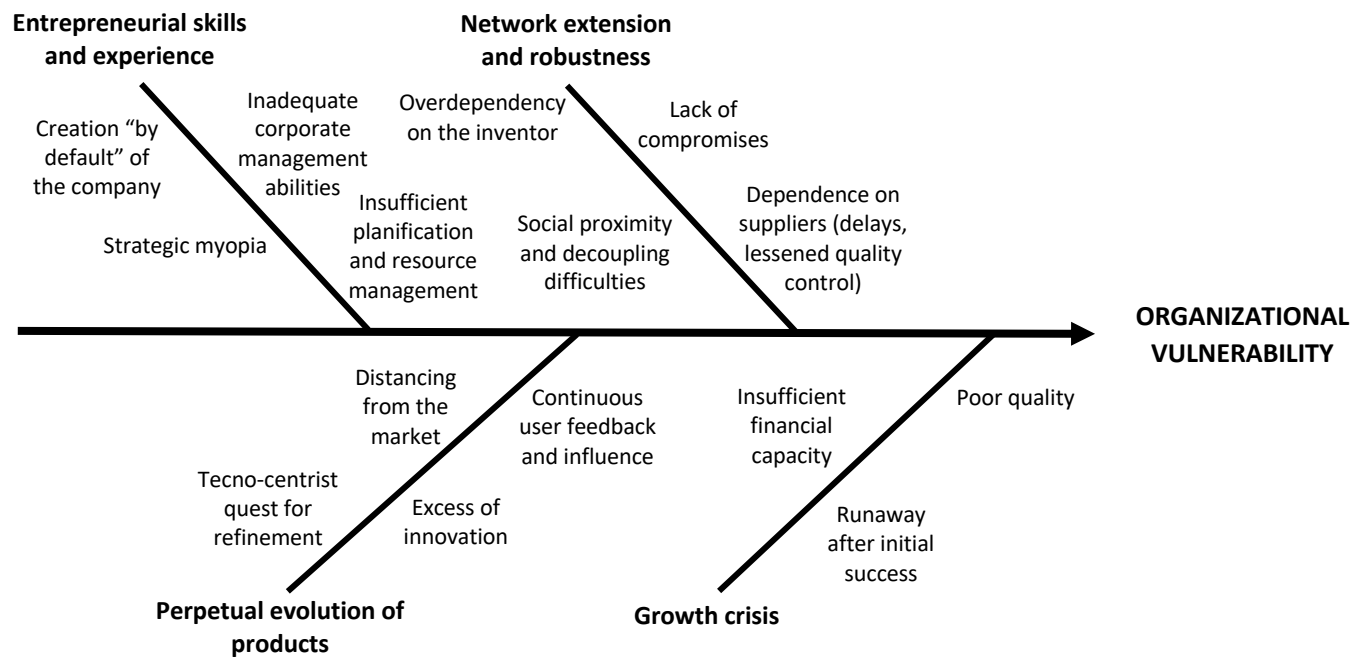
Entrepreneurial skills and experience

Creation “by default” of the company

Inadequate corporate management abilities

Strategic myopia

Insufficient planification and resource management

Network extension and robustness

Overdependency on the inventor

Lack of compromises

Social proximity and decoupling difficulties

Dependence on suppliers (delays, lessened quality control)

ORGANIZATIONAL VULNERABILITY

Distancing from the market

Continuous user feedback and influence

Tecno-centrist quest for refinement

Excess of innovation

Perpetual evolution of products

Insufficient financial capacity

Poor quality

Runaway after initial success

Growth crisis